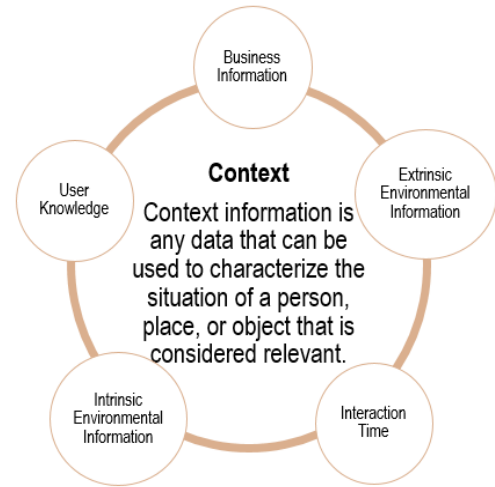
Business Information

Extrinsic Environmental Information

Interaction Time

Intrinsic Environmental Information

User Knowledge

Context

Context information is any data that can be used to characterize the situation of a person, place, or object that is considered relevant.